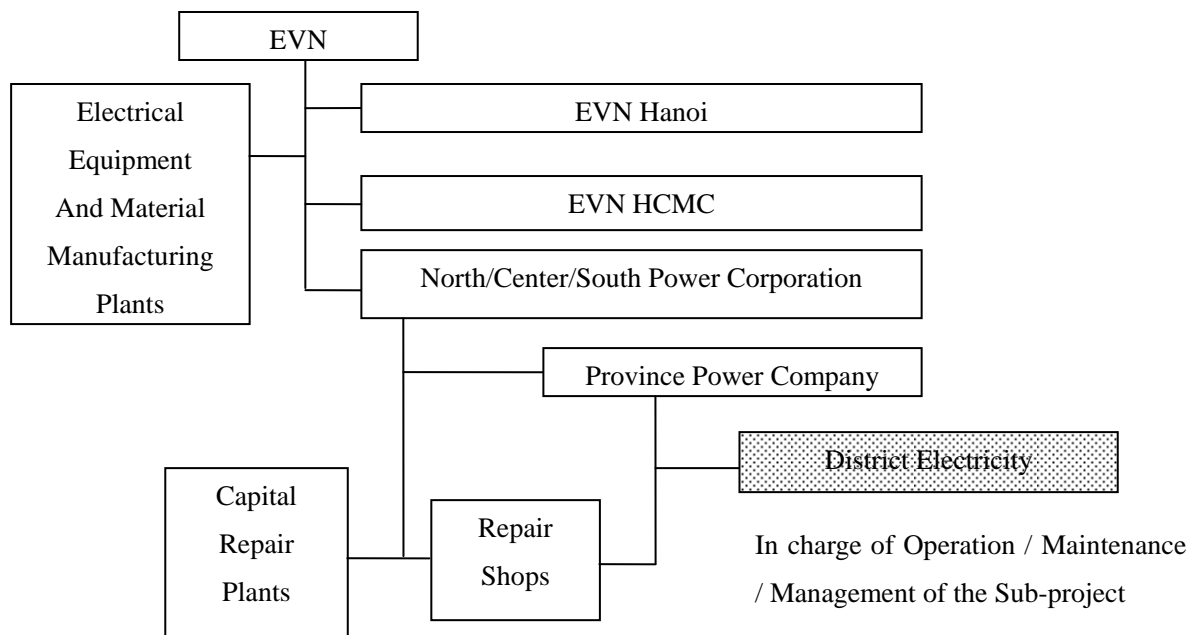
EVN

Electrical Equipment And Material Manufacturing Plants

EVN Hanoi

EVN HCMC

North/Center/South Power Corporation

Province Power Company

District Electricity

Capital Repair Plants

Repair Shops

In charge of Operation / Maintenance / Management of the Sub-project